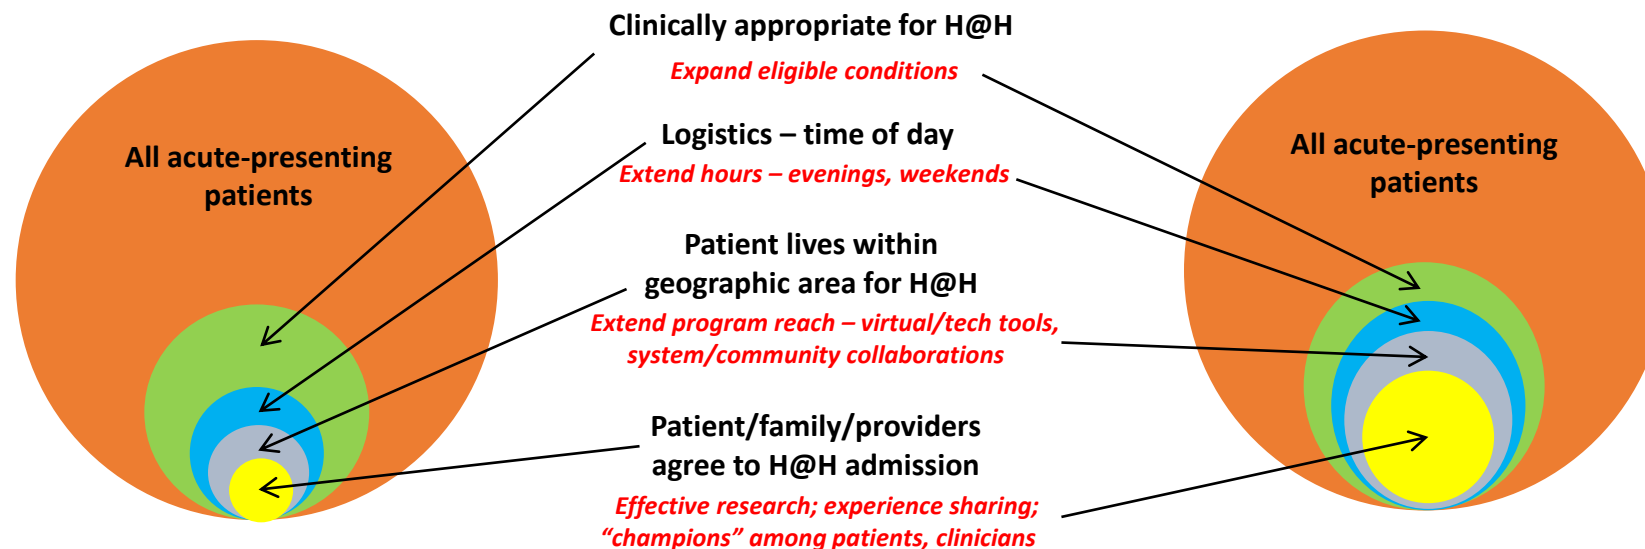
All acute-presenting patients

Clinically appropriate for H@H

Expand eligible conditions

Logistics – time of day

Extend hours – evenings, weekends

Patient lives within geographic area for H@H

Extend program reach – virtual/tech tools, system/community collaborations

Patient/family/providers agree to H@H admission

Effective research; experience sharing; “champions” among patients, clinicians

All acute-presenting patients